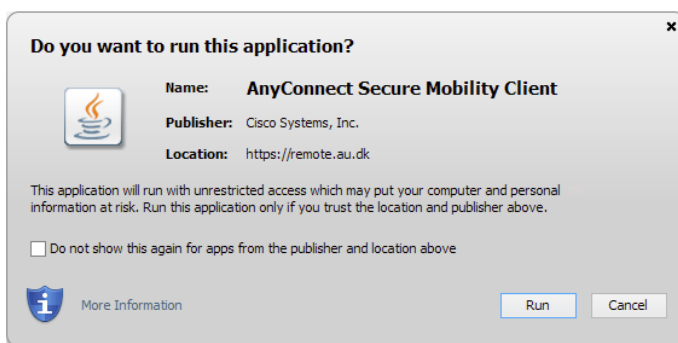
Do you want to run this application?

| | |
|---|---|
| Name: | AnyConnect Secure Mobility Client |
| Publisher: | Cisco Systems, Inc. |
| Location: | https://remote.au.dk |

This application will run with unrestricted access which may put your computer and personal information at risk. Run this application only if you trust the location and publisher above.

Do not show this again for apps from the publisher and location above

More Information

Run

Cancel